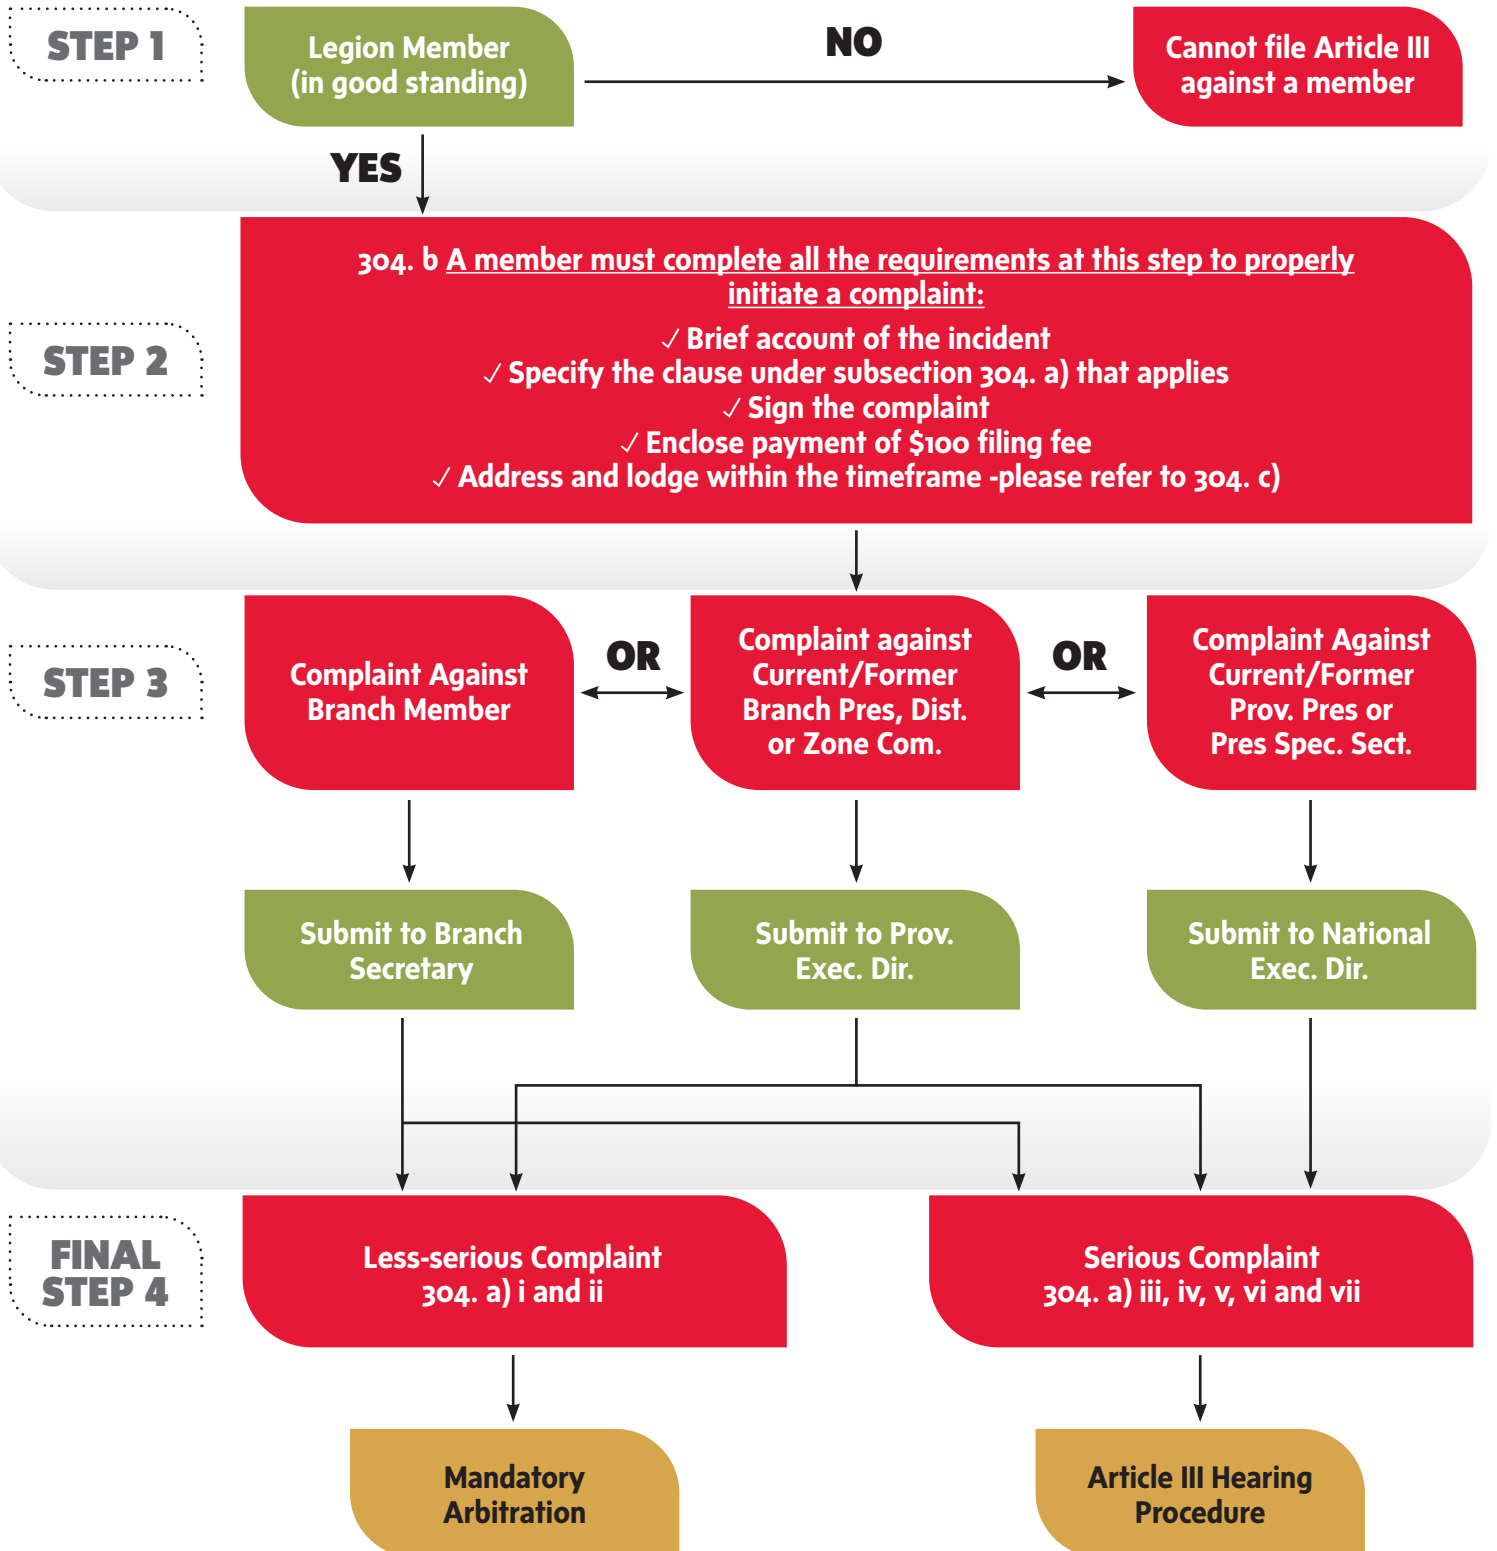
STEP 1

Legion Member (in good standing)

NO

Cannot file Article III against a member

YES

STEP 2

304. b A member must complete all the requirements at this step to properly initiate a complaint:

✓ Brief account of the incident
✓ Specify the clause under subsection 304. a) that applies
✓ Sign the complaint
✓ Enclose payment of $100 filing fee
✓ Address and lodge within the timeframe -please refer to 304. c)

STEP 3

Complaint Against Branch Member

OR

Complaint against Current/Former Branch Pres, Dist. or Zone Com.

OR

Complaint Against Current/Former Prov. Pres or Pres Spec. Sect.

Submit to Branch Secretary

Submit to Prov. Exec. Dir.

Submit to National Exec. Dir.

FINAL STEP 4

Less-serious Complaint 304. a) i and ii

Serious Complaint 304. a) iii, iv, v, vi and vii

Mandatory Arbitration

Article III Hearing Procedure